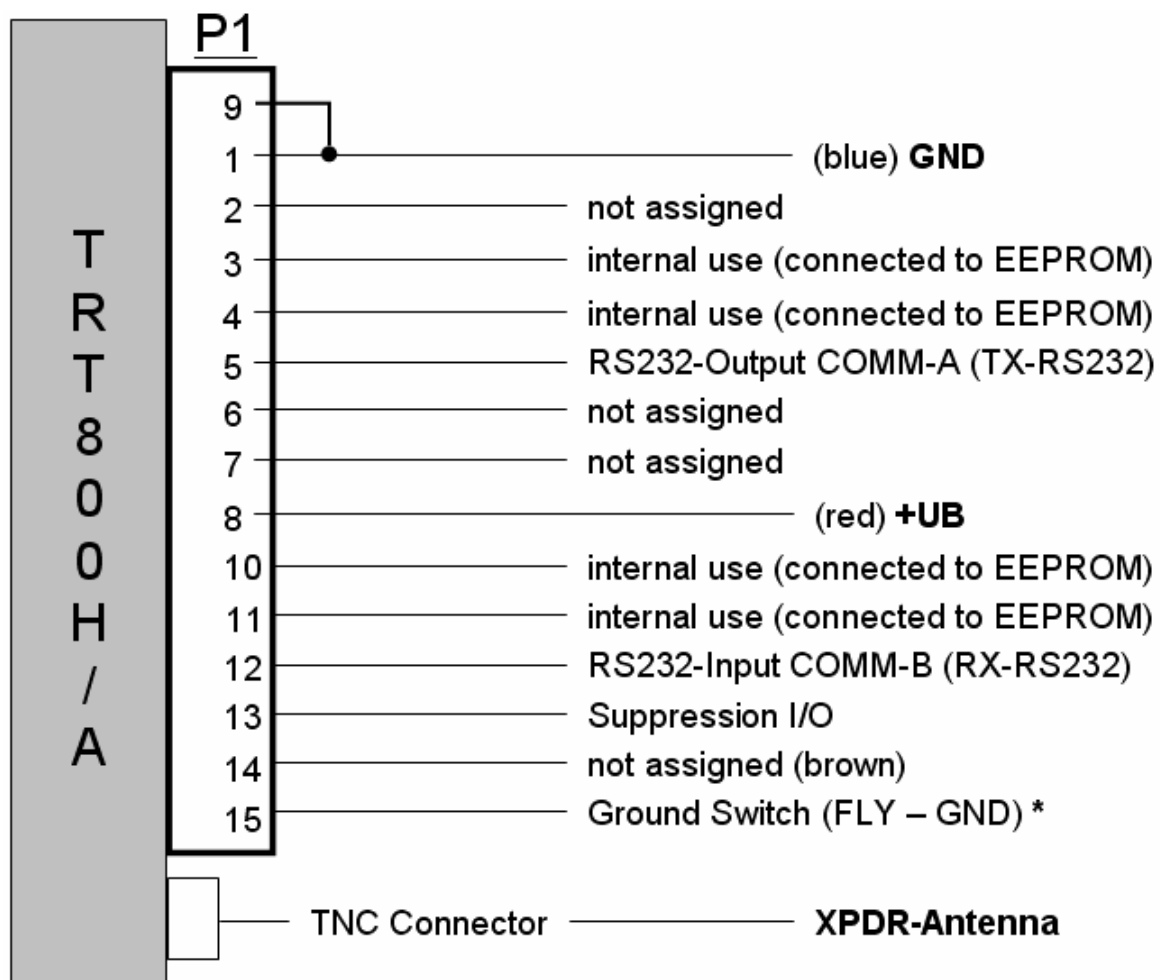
TRT800H/A

P1

9
1 (blue) **GND**
2 not assigned
3 internal use (connected to EEPROM)
4 internal use (connected to EEPROM)
5 RS232-Output COMM-A (TX-RS232)
6 not assigned
7 not assigned
8 (red) **+UB**
10 internal use (connected to EEPROM)
11 internal use (connected to EEPROM)
12 RS232-Input COMM-B (RX-RS232)
13 Suppression I/O
14 not assigned (brown)
15 Ground Switch (FLY – GND) *

TNC Connector **XPDR-Antenna**